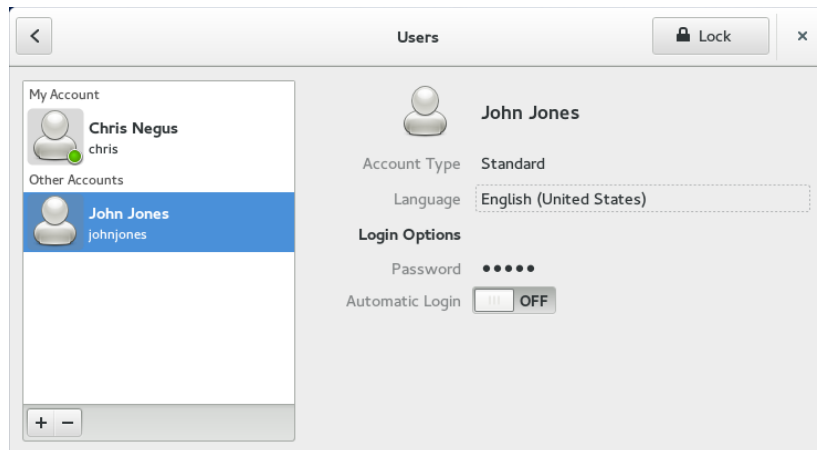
<

Users

Lock

×

My Account

Chris Negus
chris

Other Accounts

John Jones
johnjones

+ −

John Jones

Account Type Standard

Language English (United States)

Login Options

Password •••••

Automatic Login OFF